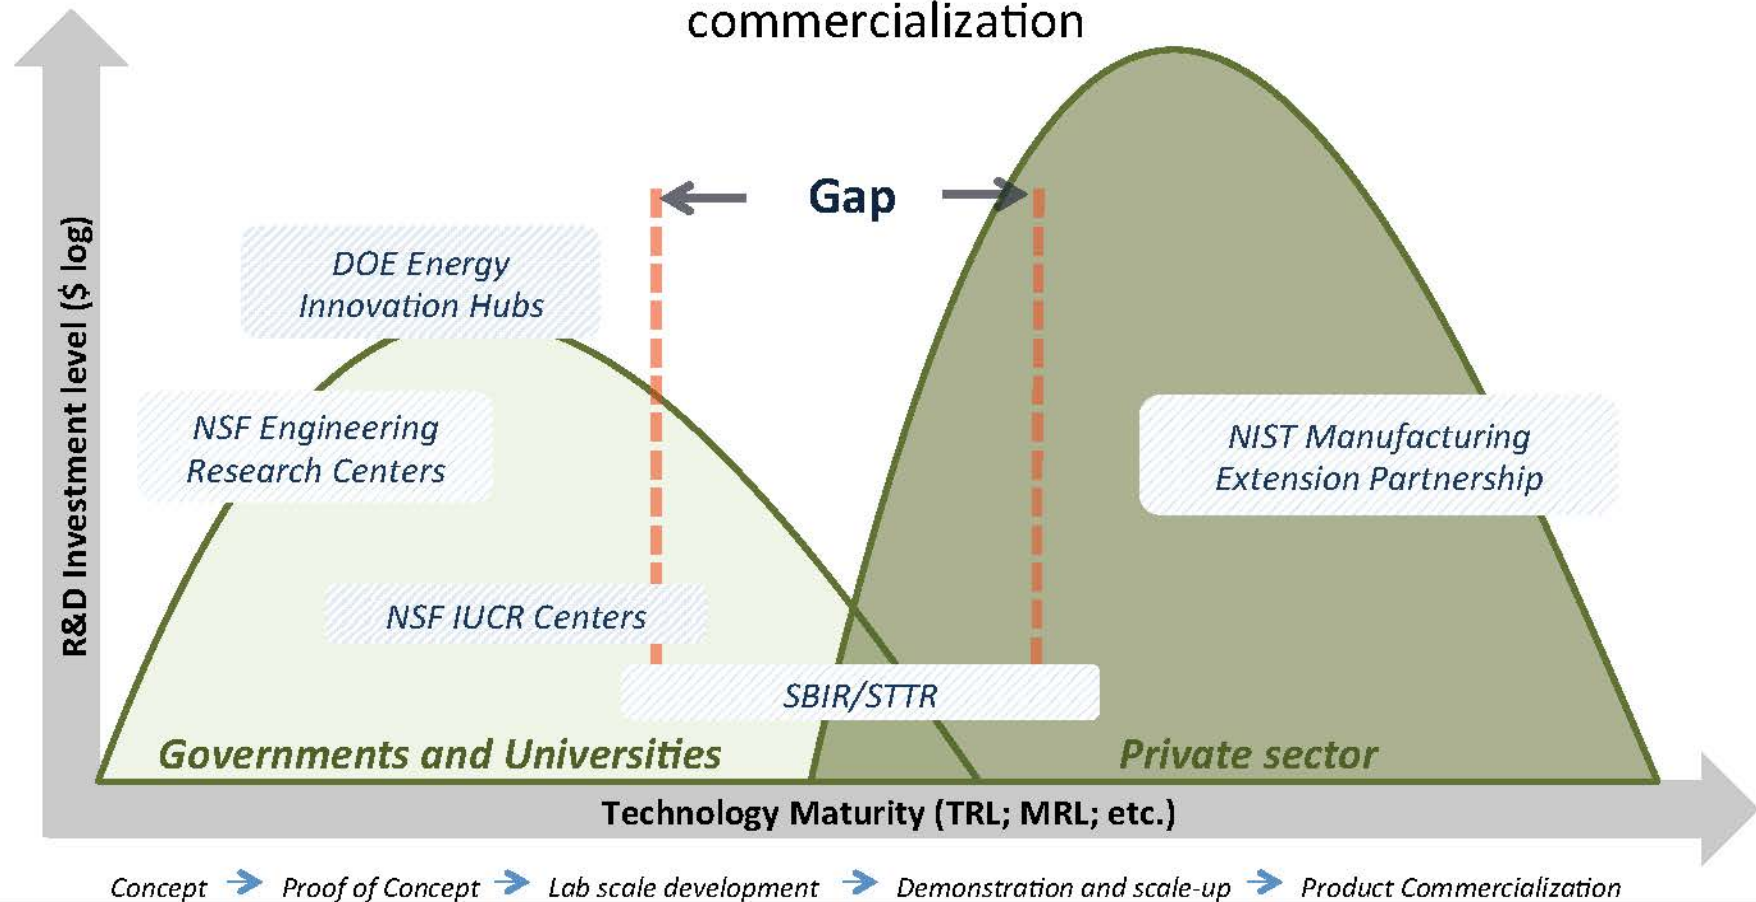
commercialization

R&D Investment level ($ log)

Gap

DOE Energy Innovation Hubs

NSF Engineering Research Centers

NIST Manufacturing Extension Partnership

NSF IUCR Centers

SBIR/STTR

Governments and Universities

Private sector

Technology Maturity (TRL; MRL; etc.)

Concept → Proof of Concept → Lab scale development → Demonstration and scale-up → Product Commercialization